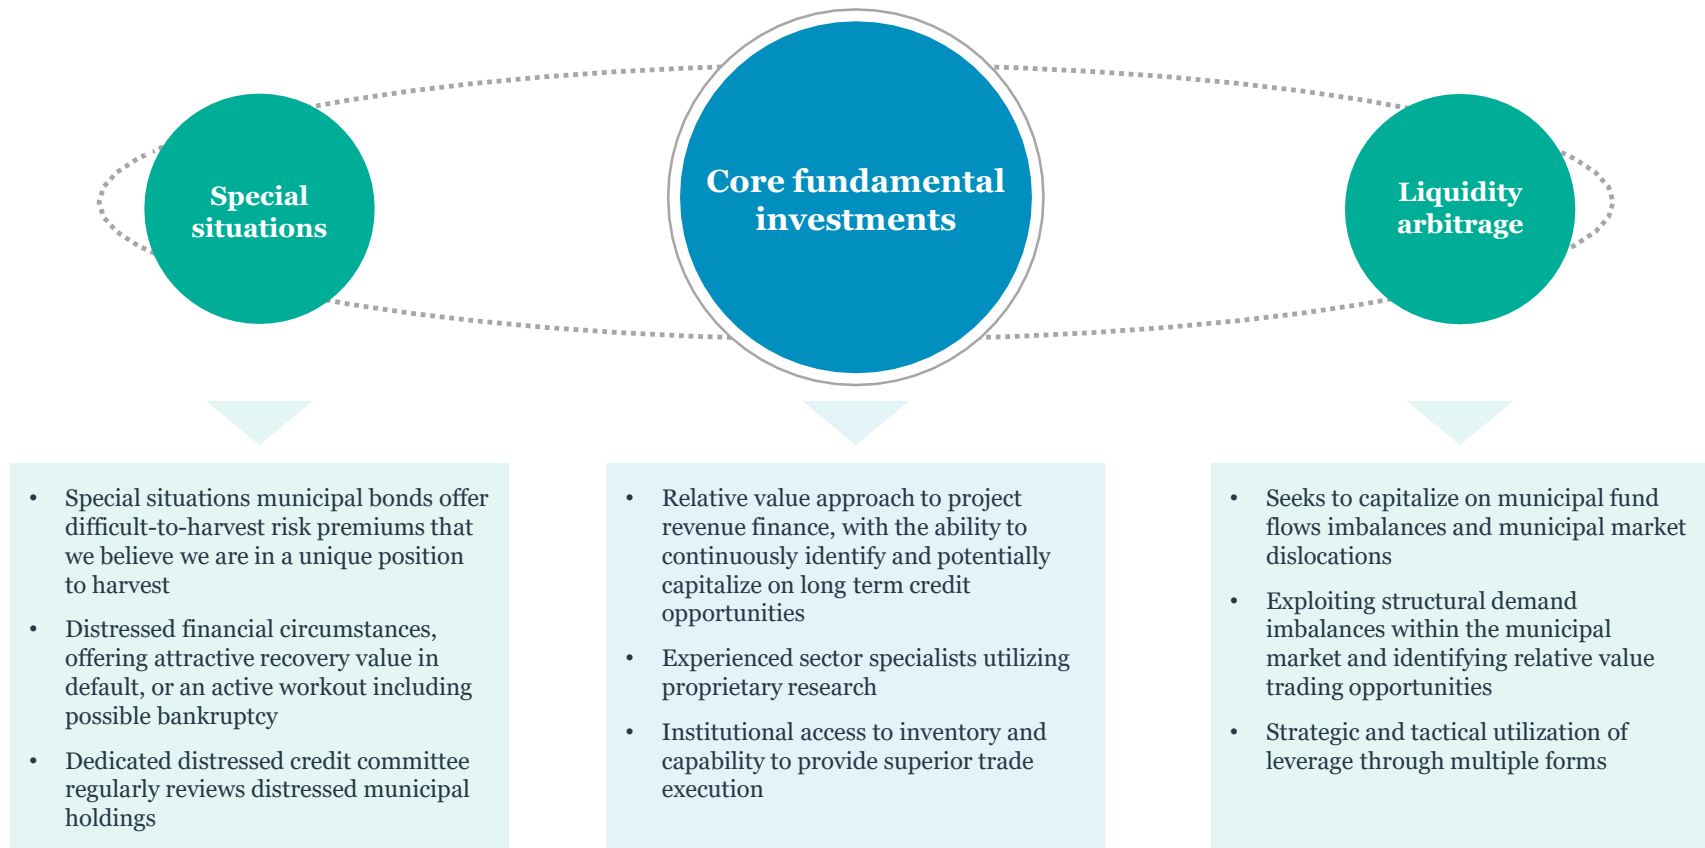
Special situations

Core fundamental investments

Liquidity arbitrage

- Special situations municipal bonds offer difficult-to-harvest risk premiums that we believe we are in a unique position to harvest
- Distressed financial circumstances, offering attractive recovery value in default, or an active workout including possible bankruptcy
- Dedicated distressed credit committee regularly reviews distressed municipal holdings

- Relative value approach to project revenue finance, with the ability to continuously identify and potentially capitalize on long term credit opportunities
- Experienced sector specialists utilizing proprietary research
- Institutional access to inventory and capability to provide superior trade execution

- Seeks to capitalize on municipal fund flows imbalances and municipal market dislocations
- Exploiting structural demand imbalances within the municipal market and identifying relative value trading opportunities
- Strategic and tactical utilization of leverage through multiple forms